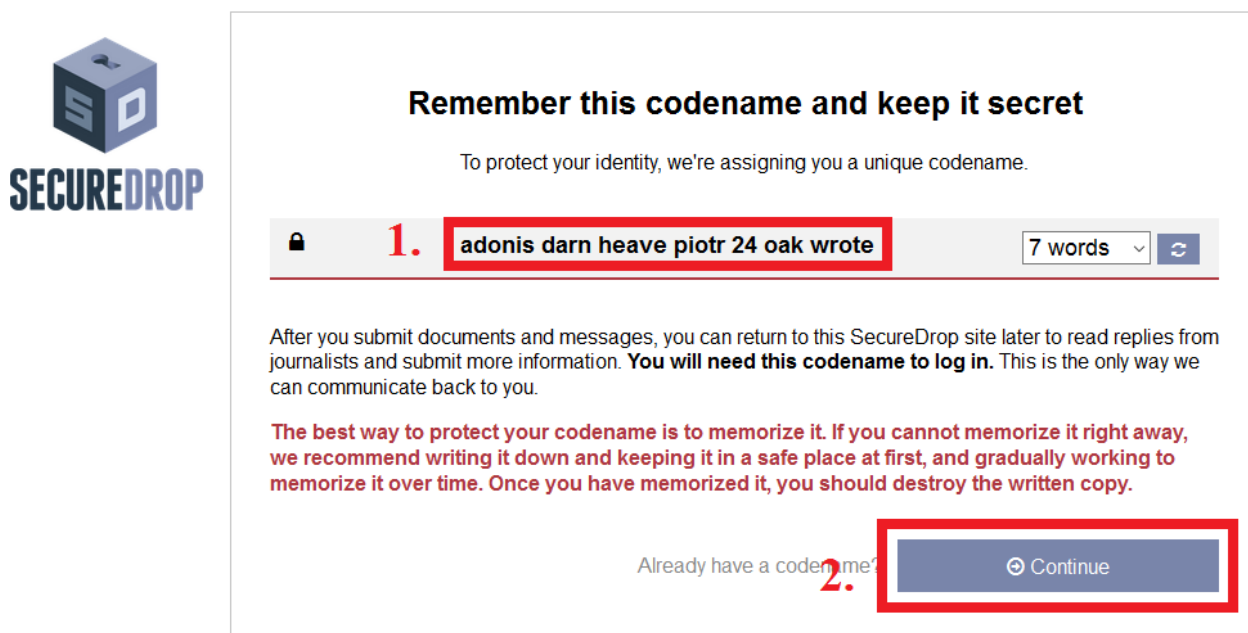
SD
SECUREDROP

Remember this codename and keep it secret

To protect your identity, we're assigning you a unique codename.

1. adonis darn heave piotr 24 oak wrote

7 words

After you submit documents and messages, you can return to this SecureDrop site later to read replies from journalists and submit more information. **You will need this codename to log in.** This is the only way we can communicate back to you.

The best way to protect your codename is to memorize it. If you cannot memorize it right away, we recommend writing it down and keeping it in a safe place at first, and gradually working to memorize it over time. Once you have memorized it, you should destroy the written copy.

Already have a code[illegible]? 2.

Continue